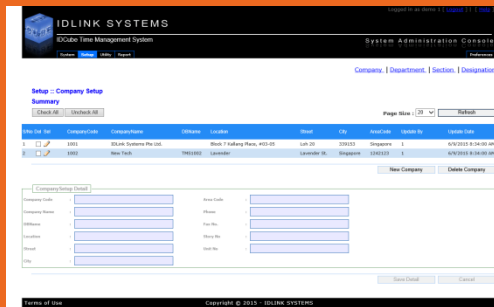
Logged in as demo 1 | Logout | | Help

IDLINK SYSTEMS

IDCube Time Management System

System Setup Utility Report

System Administration Console

Preferences

Company | Department | Section | Designation

Setup :: Company Setup

Summary

Check All Uncheck All

Page Size : 20 Refresh

| Info | Del | Sel | CompanyCode | CompanyName | OffName | Location | Street | City | AreaCode | Update By | Update Date |
|---|---|---|---|---|---|---|---|---|---|---|---|
| 1 | | | 1001 | IDLink Systems Pte Ltd. | | Block 7 Kallang Place, #03-05 | | Loh 20 | 339153 | Singapore | 1 | 6/9/2015 8:34:00 AM |
| 2 | | | 1002 | New Tech | TM01002 | Lavender St. | Lavender St. | Singapore | 1242123 | 1 | 6/9/2015 8:34:00 AM |

New Company Delete Company

CompanySetup Detail

Company Code :
Company Name :
OffName :
Location :
Street :
City :
Area Code :
Phone :
Fax No :
Dorm No :
Unit No :

Save Detail Cancel

Terms of Use

Copyright © 2015 - IDLINK SYSTEMS